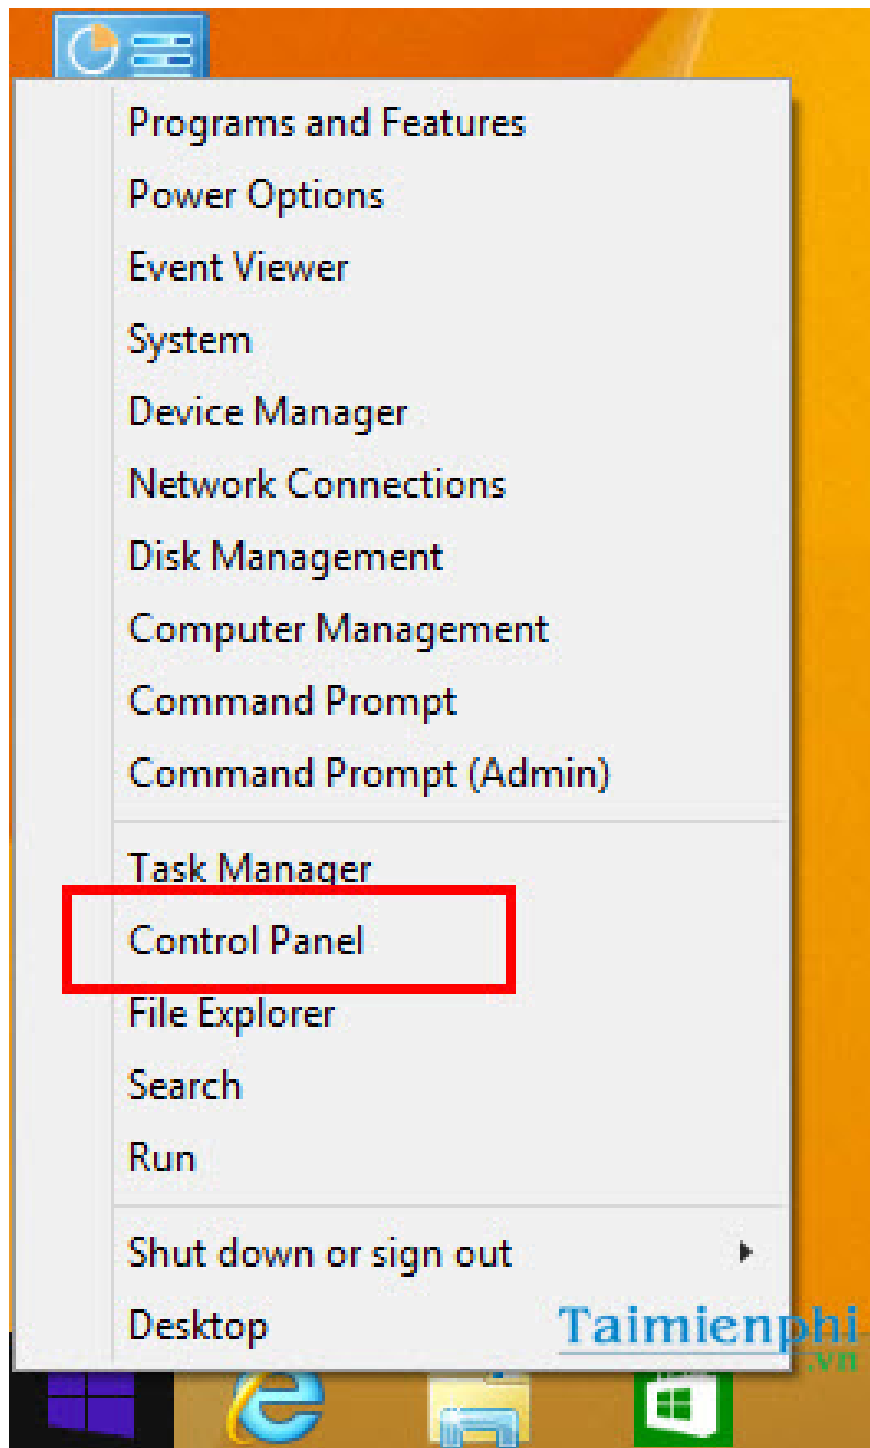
Programs and Features
Power Options
Event Viewer
System
Device Manager
Network Connections
Disk Management
Computer Management
Command Prompt
Command Prompt (Admin)

Task Manager
Control Panel
File Explorer
Search
Run

Shut down or sign out
Desktop

Taimienphi.vn